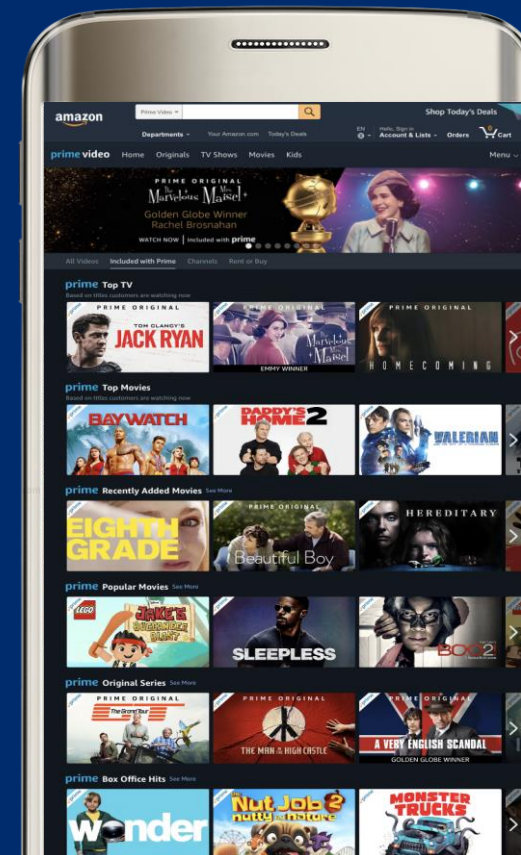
amazon
Prime Video
Shop Today's Deals
Departments
Your Amazon.com
Today's Deals
EN
Hello, Sign in
Account & Lists
Orders
Cart
prime video
Home
Originals
TV Shows
Movies
Kids
Menu

PRIME ORIGINAL
The Marvelous Mrs. Maisel
Golden Globe Winner
Rachel Brosnahan
WATCH NOW | Included with prime

All Videos
Included with Prime
Channels
Rent or Buy

prime Top TV
Based on titles customers are watching now
PRIME ORIGINAL
TOM CLANCY'S
JACK RYAN
PRIME ORIGINAL
The Marvelous Mrs. Maisel
EMMY WINNER
PRIME ORIGINAL
HOMECOMING

prime Top Movies
Based on titles customers are watching now
BAYWATCH
DADDY'S HOME 2
VALERIAN

prime Recently Added Movies See More
EIGHTH GRADE
PRIME ORIGINAL
Beautiful Boy
HEREDITARY

prime Popular Movies See More
LEGO
JAKE'S BUCCANEER BLAST
SLEEPLESS
BOO 2

prime Original Series See More
PRIME ORIGINAL
The Grand Tour
PRIME ORIGINAL
THE MAN in the HIGH CASTLE
PRIME ORIGINAL
A VERY ENGLISH SCANDAL
GOLDEN GLOBE WINNER

prime Box Office Hits See More
wonder
Nut Job 2 nutty by nature
MONSTER TRUCKS